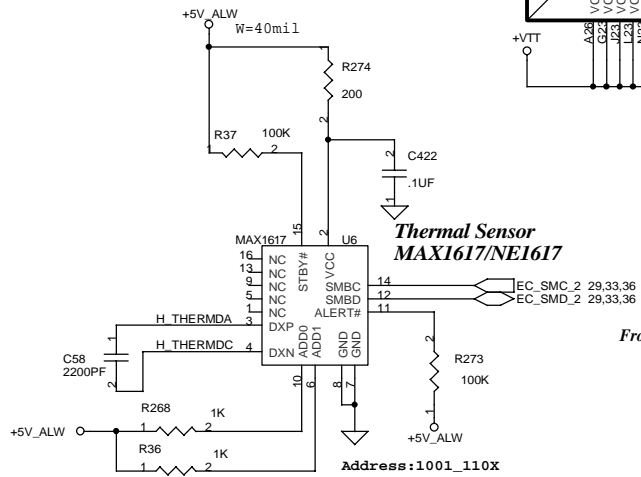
+5V_ALW
W=40mil
R274
200
1
2
R37 100K
1 2
C422
.1UF
1
2
+VTT
A26 G23 J23 L23 N23
VC VC VC VC VC
Thermal Sensor
MAX1617/NE1617
MAX1617
15
2
U6
16 NC
13 NC
9 NC
5 NC
1 NC
STBY#
VCC
SMBC
SMBD
ALERT#
14
12
11
EC_SMC_2 29,33,36
EC_SMD_2 29,33,36
Fro
H_THERMDA
3 DXP
H_THERMDC
4 DXN
ADD0
ADD1
GND
GND
C58
2200PF
1
2
10
6
8
7
2
R273
100K
1
+5V_ALW
R268
1K
1 2
+5V_ALW
R36
1K
1 2
Address:1001_110X